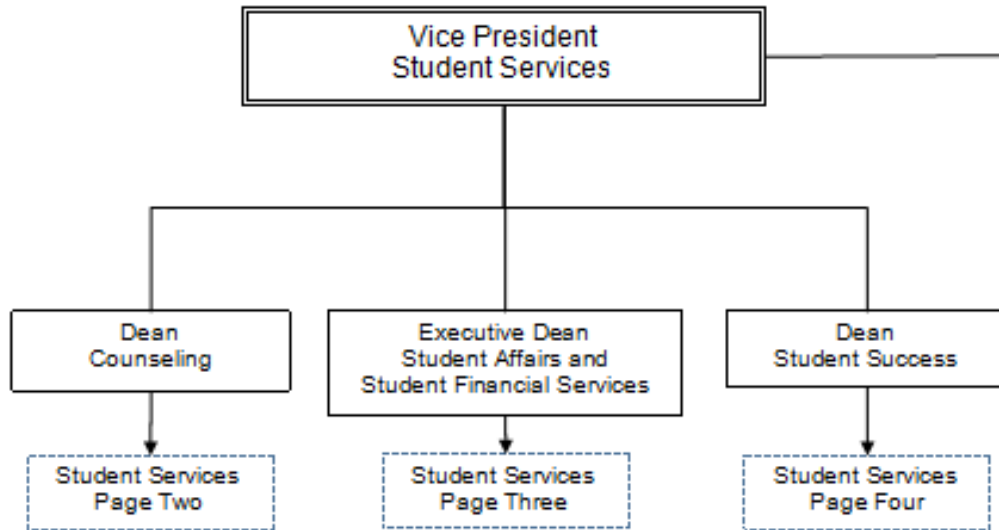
Vice President
Student Services

Dean
Counseling

Executive Dean
Student Affairs and
Student Financial Services

Dean
Student Success

Student Services
Page Two

Student Services
Page Three

Student Services
Page Four